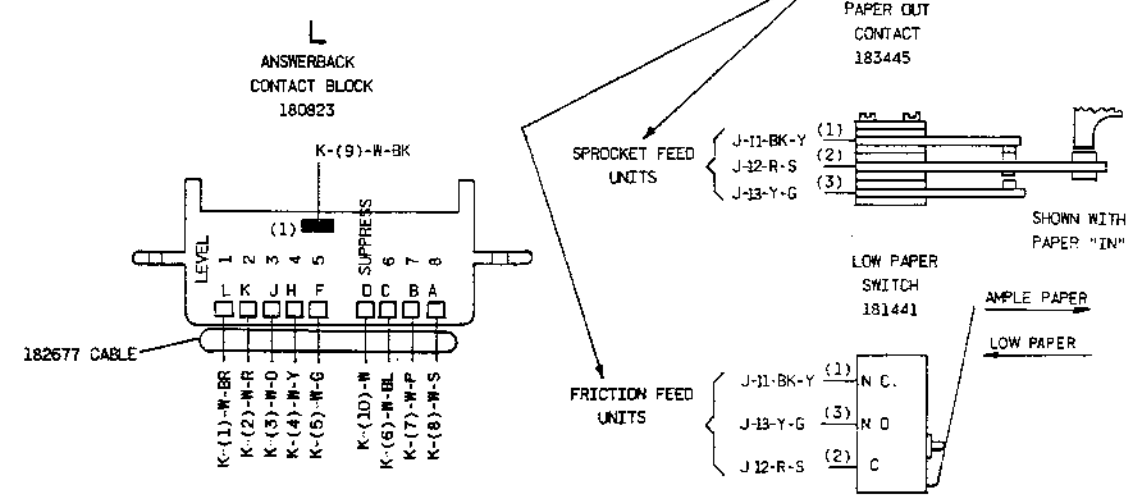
L
ANSWERBACK
CONTACT BLOCK
180823

K-(9)-W-BK

(1)

LEVEL 1 2 3 4 5 SUPPRESS 6 7 8

L K J H F D C B A

182677 CABLE

K-(1)-W-BR
K-(2)-W-R
K-(3)-W-O
K-(4)-W-Y
K-(5)-W-G
K-(10)-W
K-(6)-W-BL
K-(7)-W-P
K-(8)-W-S

PAPER OUT
CONTACT
183445

SPROCKET FEED
UNITS

J-11-BK-Y (1)
J-12-R-S (2)
J-13-Y-G (3)

SHOWN WITH
PAPER "IN"

LOW PAPER
SWITCH
181441

AMPLE PAPER
LOW PAPER

FRICTION FEED
UNITS

J-11-BK-Y (1) N C.
J-13-Y-G (3) N O
J 12-R-S (2) C